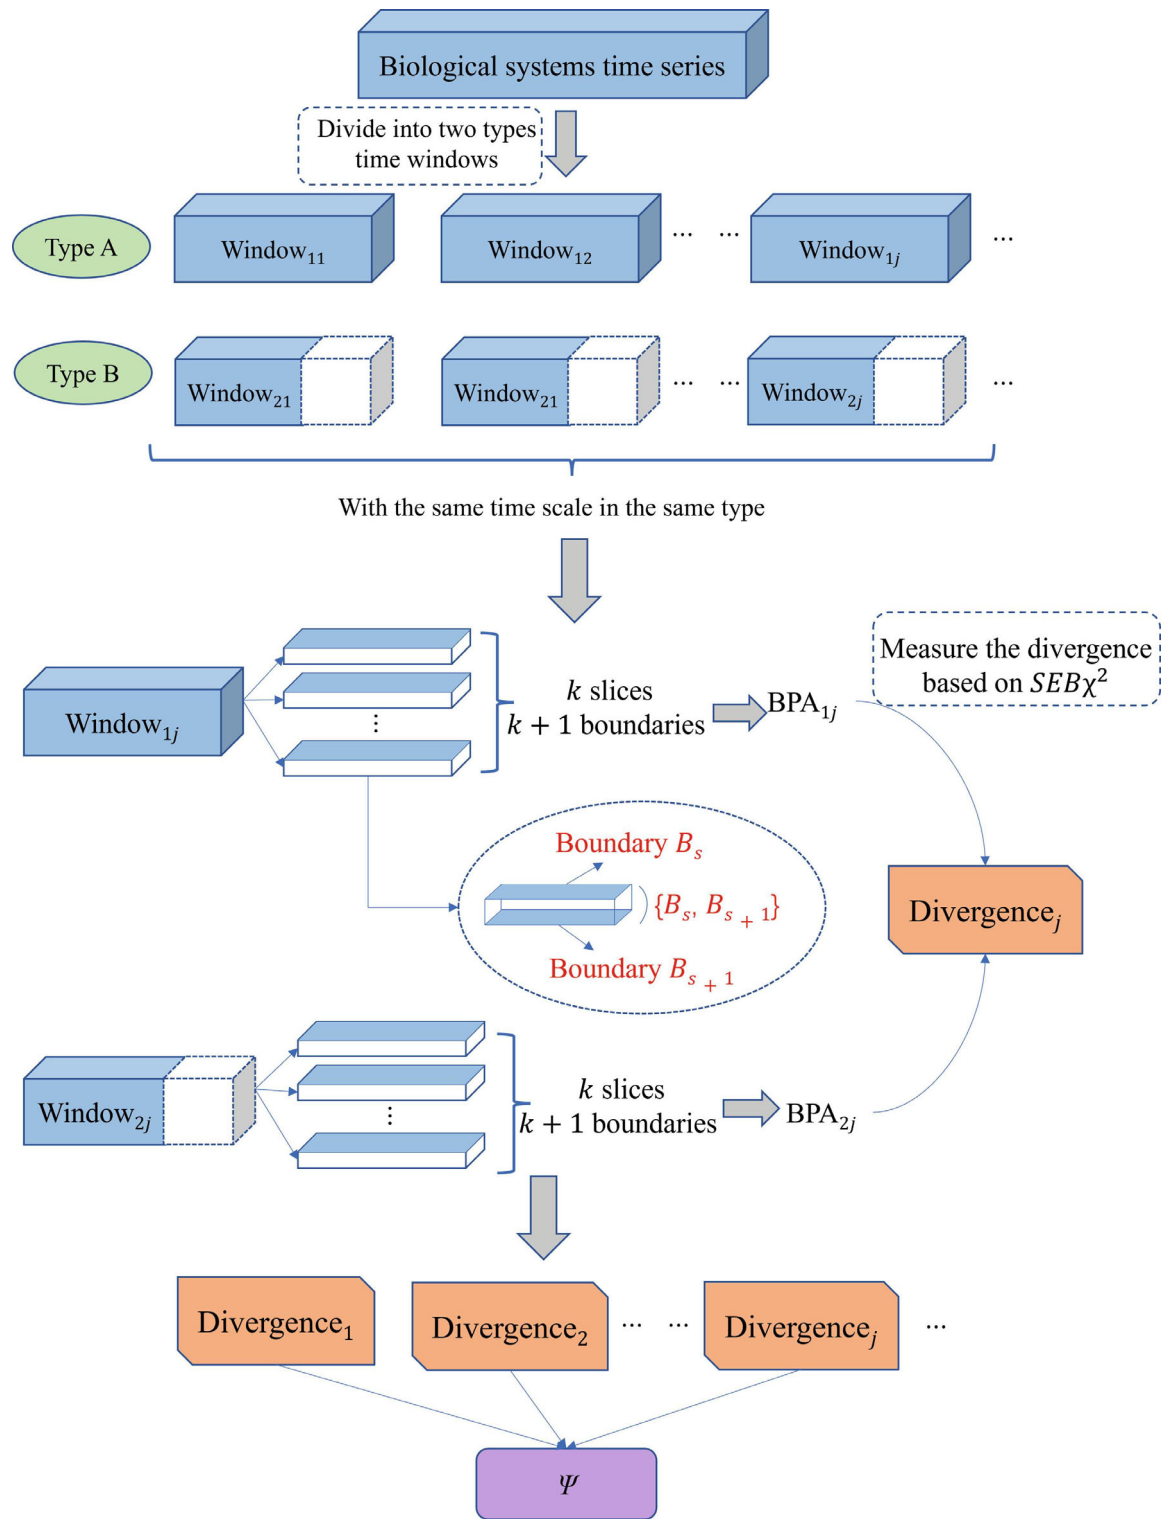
Biological systems time series

Divide into two types time windows

Type A

Window$_{11}$

Window$_{12}$

… …

Window$_{1j}$

…

Type B

Window$_{21}$

Window$_{21}$

… …

Window$_{2j}$

…

With the same time scale in the same type

Window$_{1j}$

⋮

$k$ slices
$k+1$ boundaries

BPA$_{1j}$

Measure the divergence based on $SEB\chi^2$

Boundary $B_s$

$\{B_s, B_{s+1}\}$

Boundary $B_{s+1}$

Divergence$_j$

Window$_{2j}$

⋮

$k$ slices
$k+1$ boundaries

BPA$_{2j}$

Divergence$_1$

Divergence$_2$

… …

Divergence$_j$

…

$\Psi$